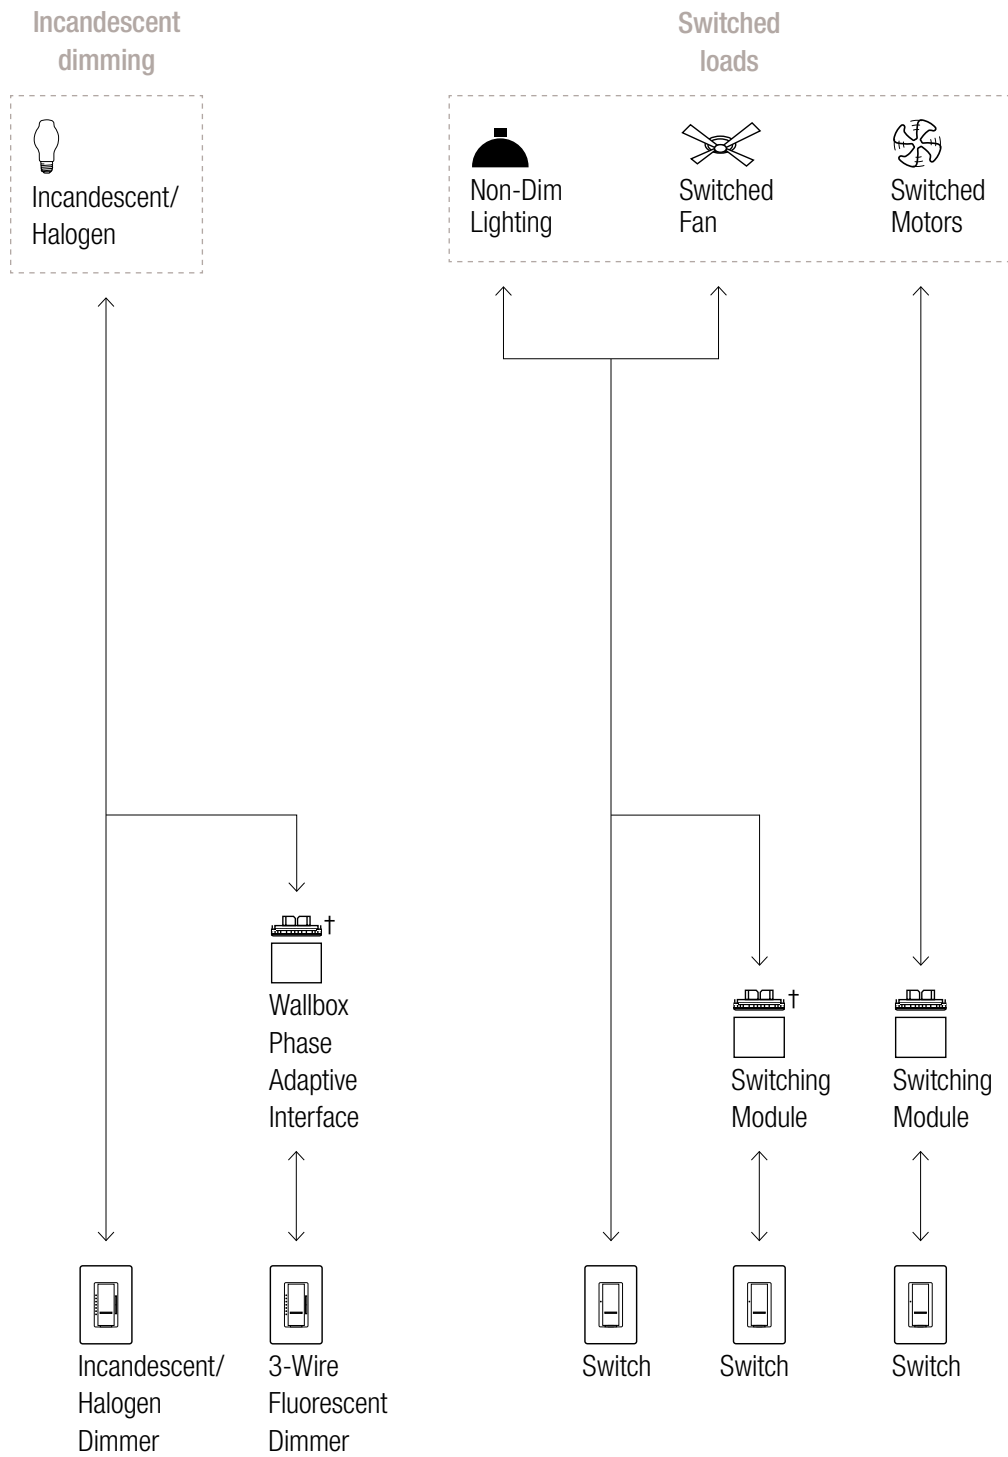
Incandescent dimming

Switched loads

Incandescent/ Halogen

Non-Dim Lighting

Switched Fan

Switched Motors

†

Wallbox Phase Adaptive Interface

†

Switching Module

Switching Module

Incandescent/ Halogen Dimmer

3-Wire Fluorescent Dimmer

Switch

Switch

Switch